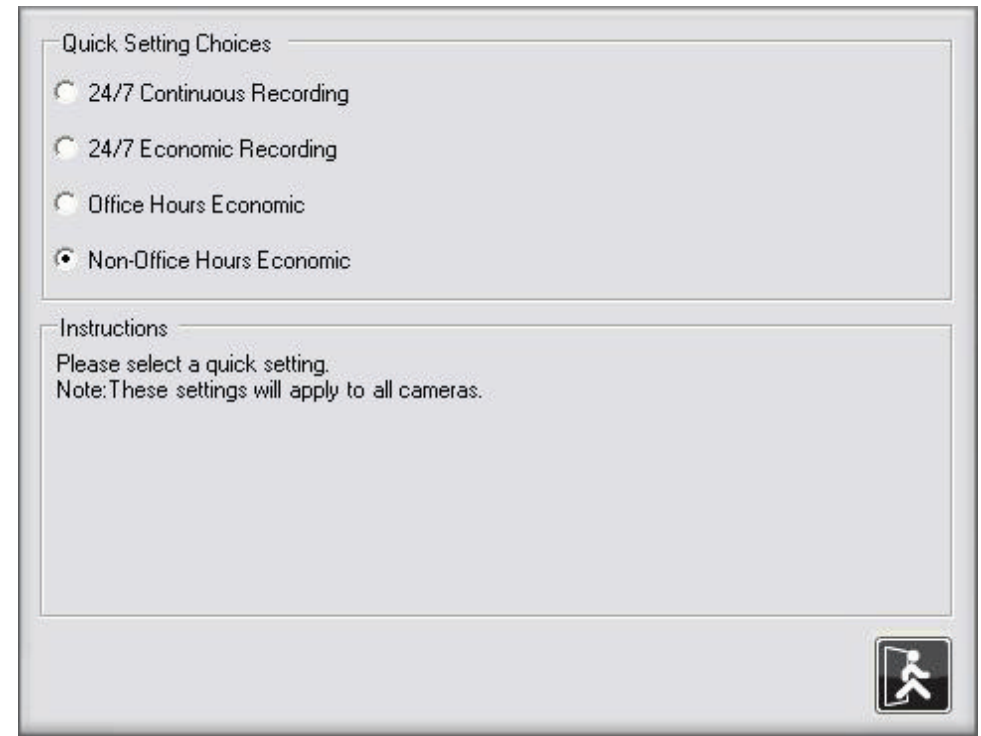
Quick Setting Choices

24/7 Continuous Recording

24/7 Economic Recording

Office Hours Economic

Non-Office Hours Economic

Instructions

Please select a quick setting.
Note:These settings will apply to all cameras.